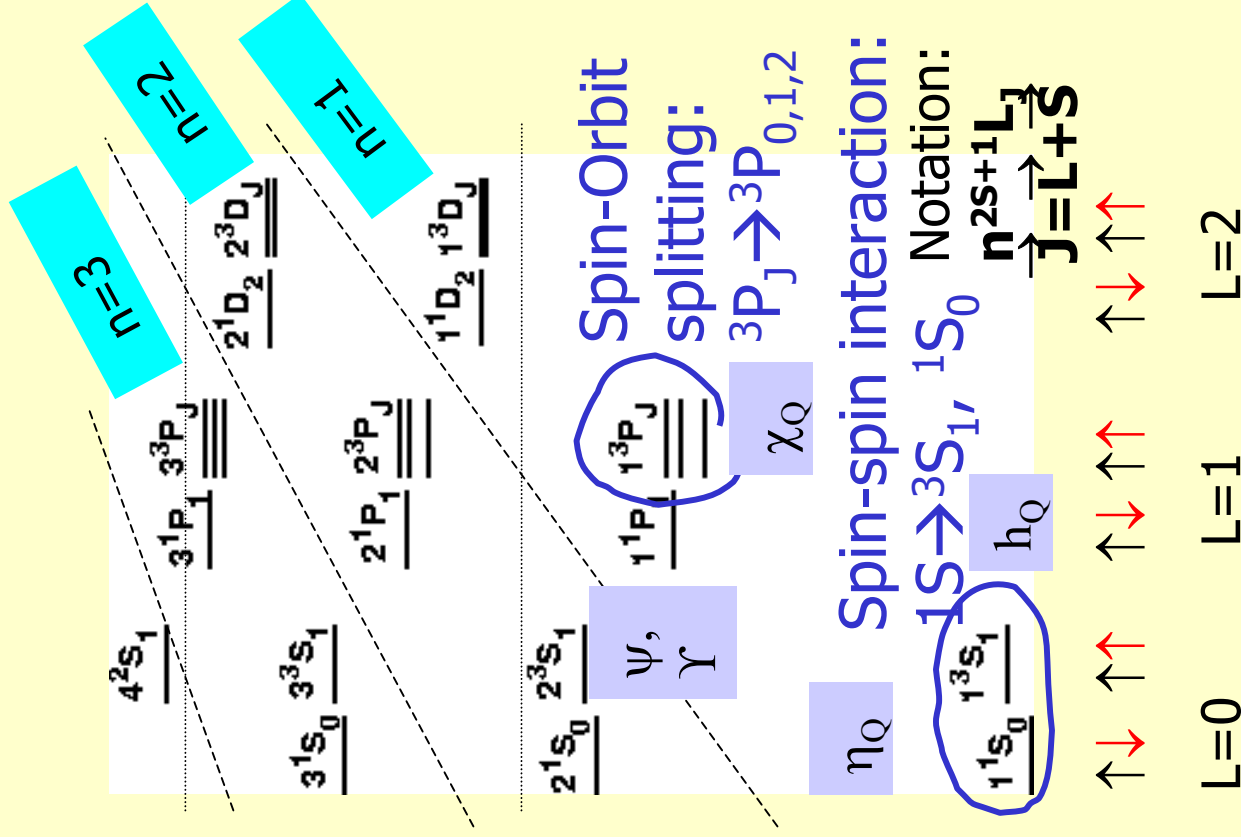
n=3

n=2

n=1

$4^2S_1$

$3^1S_0$ $3^3S_1$

$2^1S_0$ $2^3S_1$

$1^1S_0$ $1^3S_1$

$3^1P_1$ $3^3P_J$

$2^1P_1$ $2^3P_J$

$1^1P_1$ $1^3P_J$

$2^1D_2$ $2^3D_J$

$1^1D_2$ $1^3D_J$

$\psi$, $\Upsilon$

$\eta_Q$

$\chi_Q$

$h_Q$

Spin-Orbit splitting: $^3P_J \rightarrow {}^3P_{0,1,2}$

Spin-spin interaction: $1S \rightarrow {}^3S_1$, $^1S_0$

Notation: $n^{2S+1}L_J$

$\vec{J}=\vec{L}+\vec{S}$

↑↓ ↑↑ L=0

↑↓ ↑↑ L=1

↑↓ ↑↑ L=2